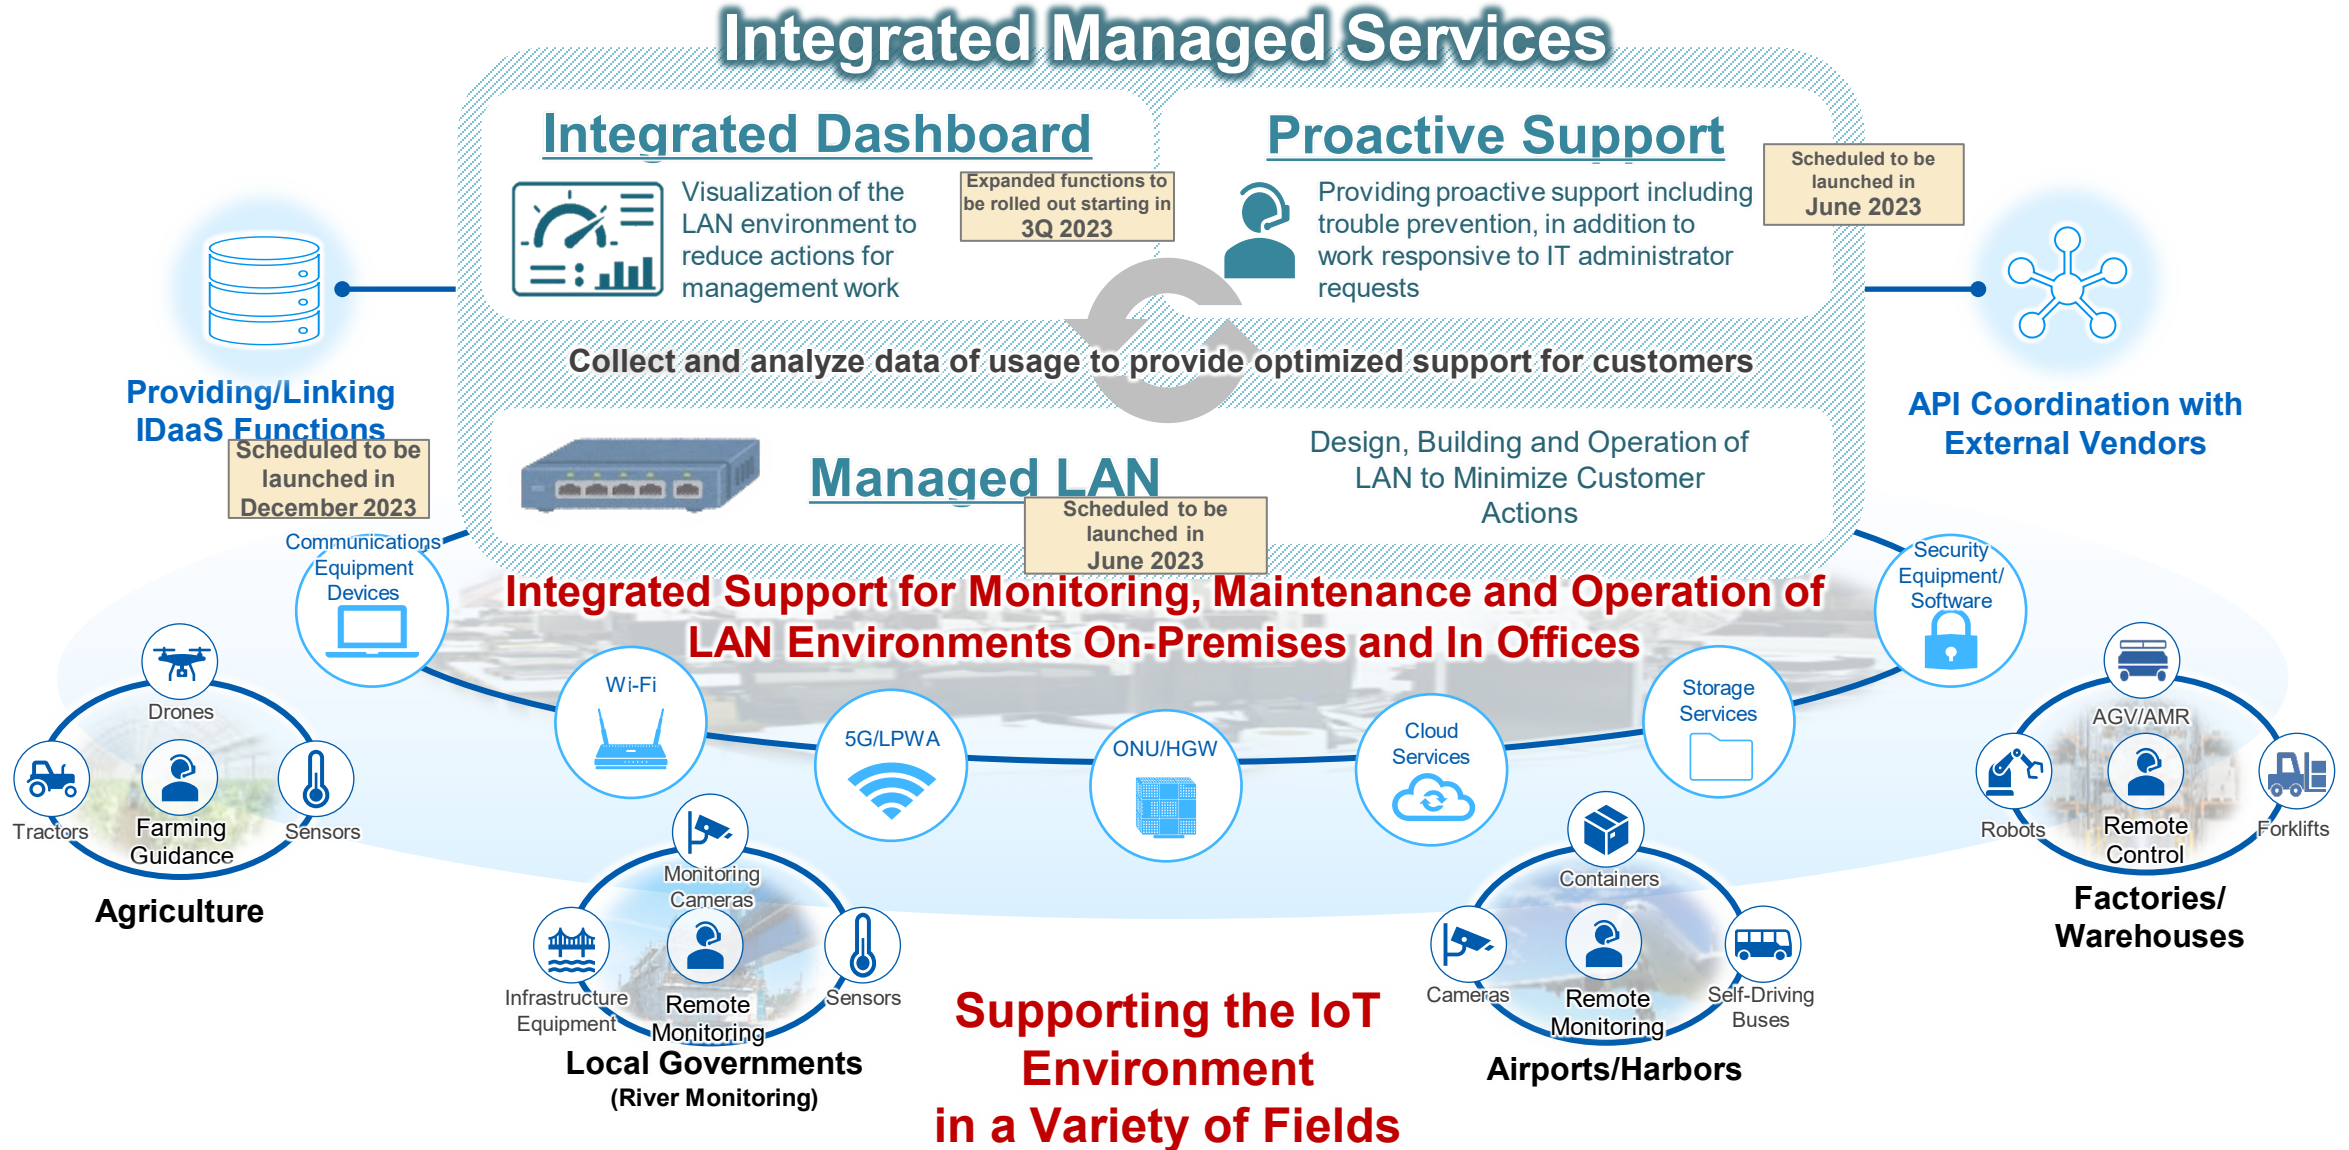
Integrated Managed Services

Integrated Dashboard

Visualization of the LAN environment to reduce actions for management work

Expanded functions to be rolled out starting in 3Q 2023

Proactive Support

Providing proactive support including trouble prevention, in addition to work responsive to IT administrator requests

Scheduled to be launched in June 2023

Collect and analyze data of usage to provide optimized support for customers

Managed LAN

Scheduled to be launched in June 2023

Design, Building and Operation of LAN to Minimize Customer Actions

Providing/Linking IDaaS Functions

Scheduled to be launched in December 2023

API Coordination with External Vendors

Integrated Support for Monitoring, Maintenance and Operation of LAN Environments On-Premises and In Offices

Communications Equipment Devices

Wi-Fi

5G/LPWA

ONU/HGW

Cloud Services

Storage Services

Security Equipment/ Software

Drones

Tractors

Farming Guidance

Sensors

Agriculture

Monitoring Cameras

Infrastructure Equipment

Remote Monitoring

Sensors

Local Governments
(River Monitoring)

Supporting the IoT Environment in a Variety of Fields

Containers

Cameras

Remote Monitoring

Self-Driving Buses

Airports/Harbors

AGV/AMR

Robots

Remote Control

Forklifts

Factories/ Warehouses